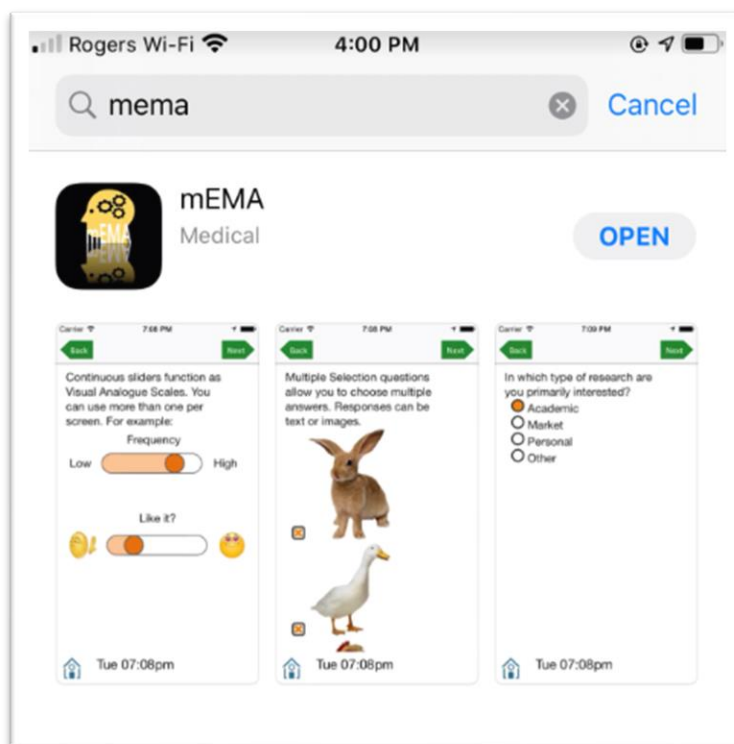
Rogers Wi-Fi 4:00 PM

mema

Cancel

mEMA

Medical

OPEN

Carrier 7:08 PM

Back

Next

Continuous sliders function as Visual Analogue Scales. You can use more than one per screen. For example:

Frequency

Low

High

Like it?

Tue 07:08pm

Carrier 7:08 PM

Back

Next

Multiple Selection questions allow you to choose multiple answers. Responses can be text or images.

Tue 07:08pm

Carrier 7:09 PM

Back

Next

In which type of research are you primarily interested?

Academic

Market

Personal

Other

Tue 07:08pm